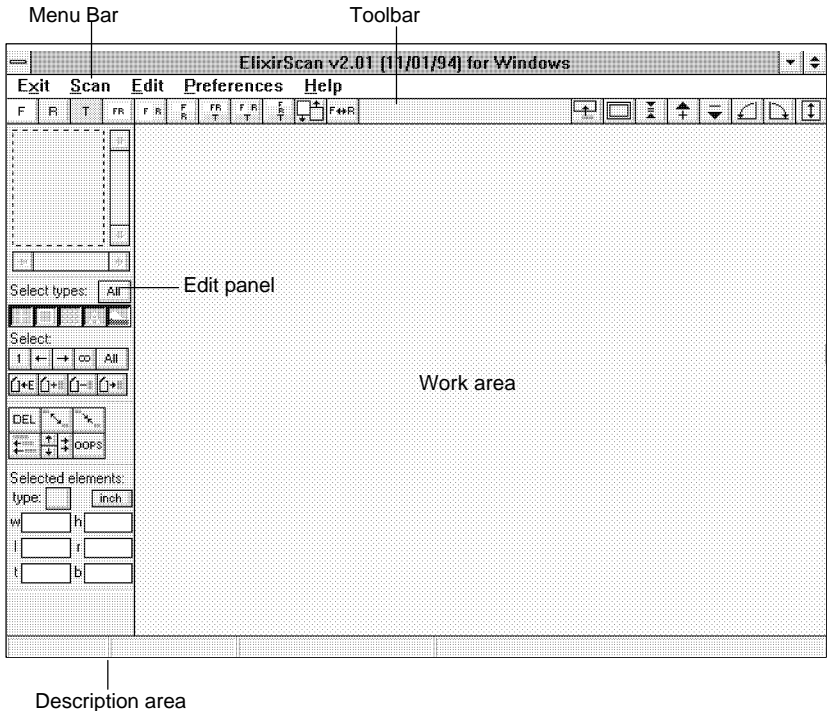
Menu Bar

Toolbar

ElixirScan v2.01 (11/01/94) for Windows

Exit Scan Edit Preferences Help

F R T FR F R F R FR T F R T F R T F↔R

Select types: All

Edit panel

Select:

1 ← → ∞ All

DEL

OOPS

Selected elements:

type: inch

w h

l r

t b

Work area

Description area